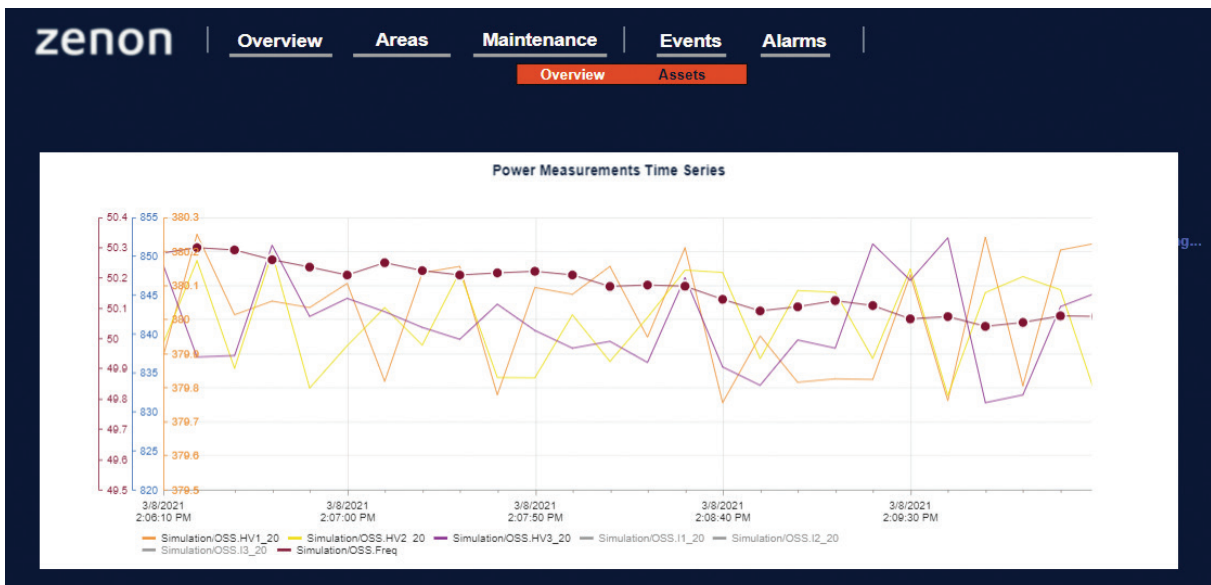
zenon | Overview Areas Maintenance | Events Alarms |

Overview Assets

Power Measurements Time Series

50.4 855 380.3
50.3 850 380.2
50.2 380.1
50.1 845
50 840 380
49.9 835 379.9
49.8 830 379.8
49.7 379.7
49.6 825 379.6
49.5 820 379.5

3/8/2021 2:06:10 PM
3/8/2021 2:07:00 PM
3/8/2021 2:07:50 PM
3/8/2021 2:08:40 PM
3/8/2021 2:09:30 PM

Simulation/OSS.HV1_20 Simulation/OSS.HV2_20 Simulation/OSS.HV3_20 Simulation/OSS.I1_20 Simulation/OSS.I2_20 Simulation/OSS.I3_20 Simulation/OSS.Freq

g...